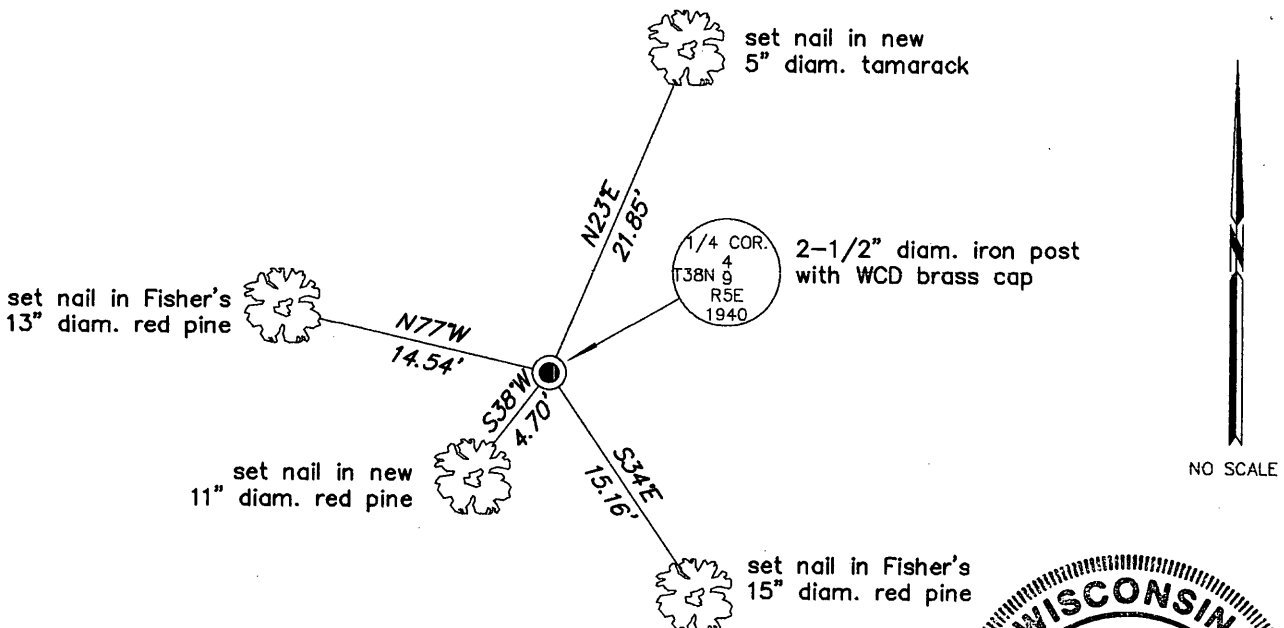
set nail in new 5" diam. tamarack

N23°E
21.85'

1/4 COR.
4
T38N 9
R5E
1940

2–1/2" diam. iron post with WCD brass cap

set nail in Fisher's 13" diam. red pine

N77°W
14.54'

S38°W
4.70'

set nail in new 11" diam. red pine

S34°E
15.16'

set nail in Fisher's 15" diam. red pine

NO SCALE

WISCONSIN